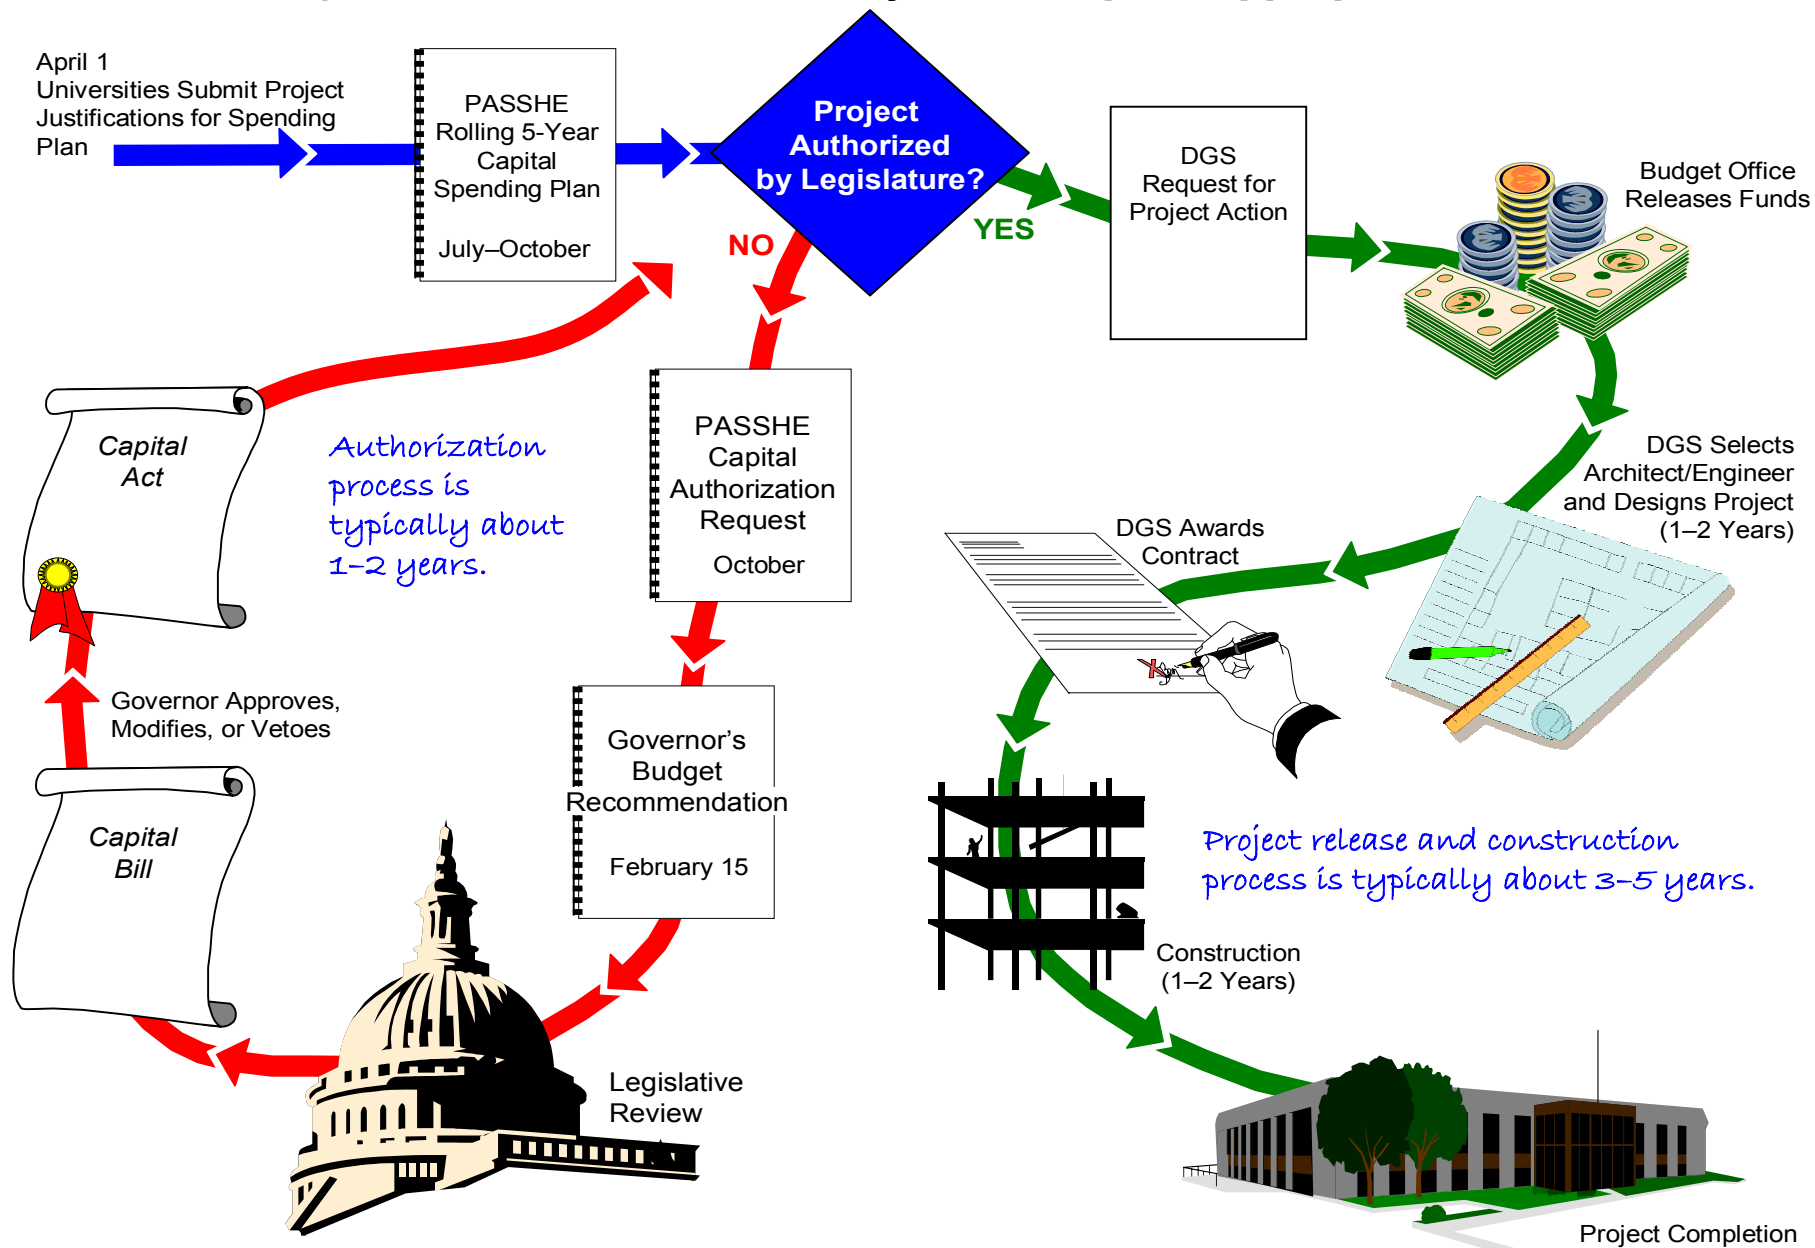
April 1
Universities Submit Project Justifications for Spending Plan

PASSHE Rolling 5-Year Capital Spending Plan

July–October

Project Authorized by Legislature?

NO

YES

DGS Request for Project Action

Budget Office Releases Funds

DGS Selects Architect/Engineer and Designs Project (1–2 Years)

DGS Awards Contract

Capital Act

Authorization process is typically about 1–2 years.

PASSHE Capital Authorization Request

October

Governor Approves, Modifies, or Vetoes

Capital Bill

Governor's Budget Recommendation

February 15

Legislative Review

Project release and construction process is typically about 3–5 years.

Construction (1–2 Years)

Project Completion